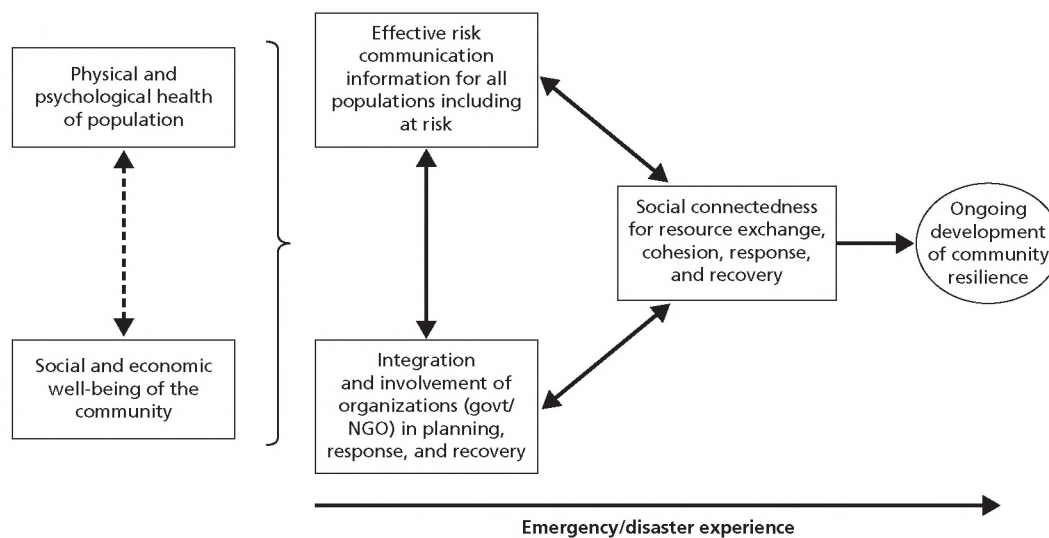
Physical and psychological health of population

Social and economic well-being of the community

Effective risk communication information for all populations including at risk

Integration and involvement of organizations (govt/ NGO) in planning, response, and recovery

Social connectedness for resource exchange, cohesion, response, and recovery

Ongoing development of community resilience

Emergency/disaster experience